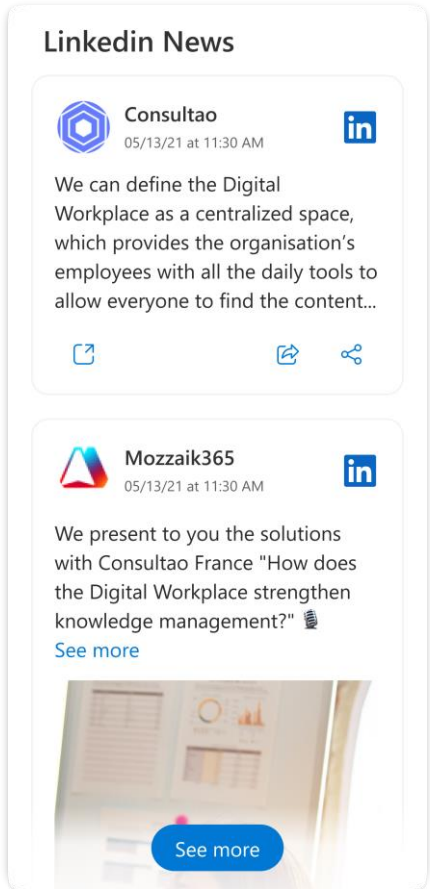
Linkedin News

Consultao
05/13/21 at 11:30 AM

in

We can define the Digital Workplace as a centralized space, which provides the organisation's employees with all the daily tools to allow everyone to find the content...

Mozzaik365
05/13/21 at 11:30 AM

in

We present to you the solutions with Consultao France "How does the Digital Workplace strengthen knowledge management?" 🎙️
See more

See more